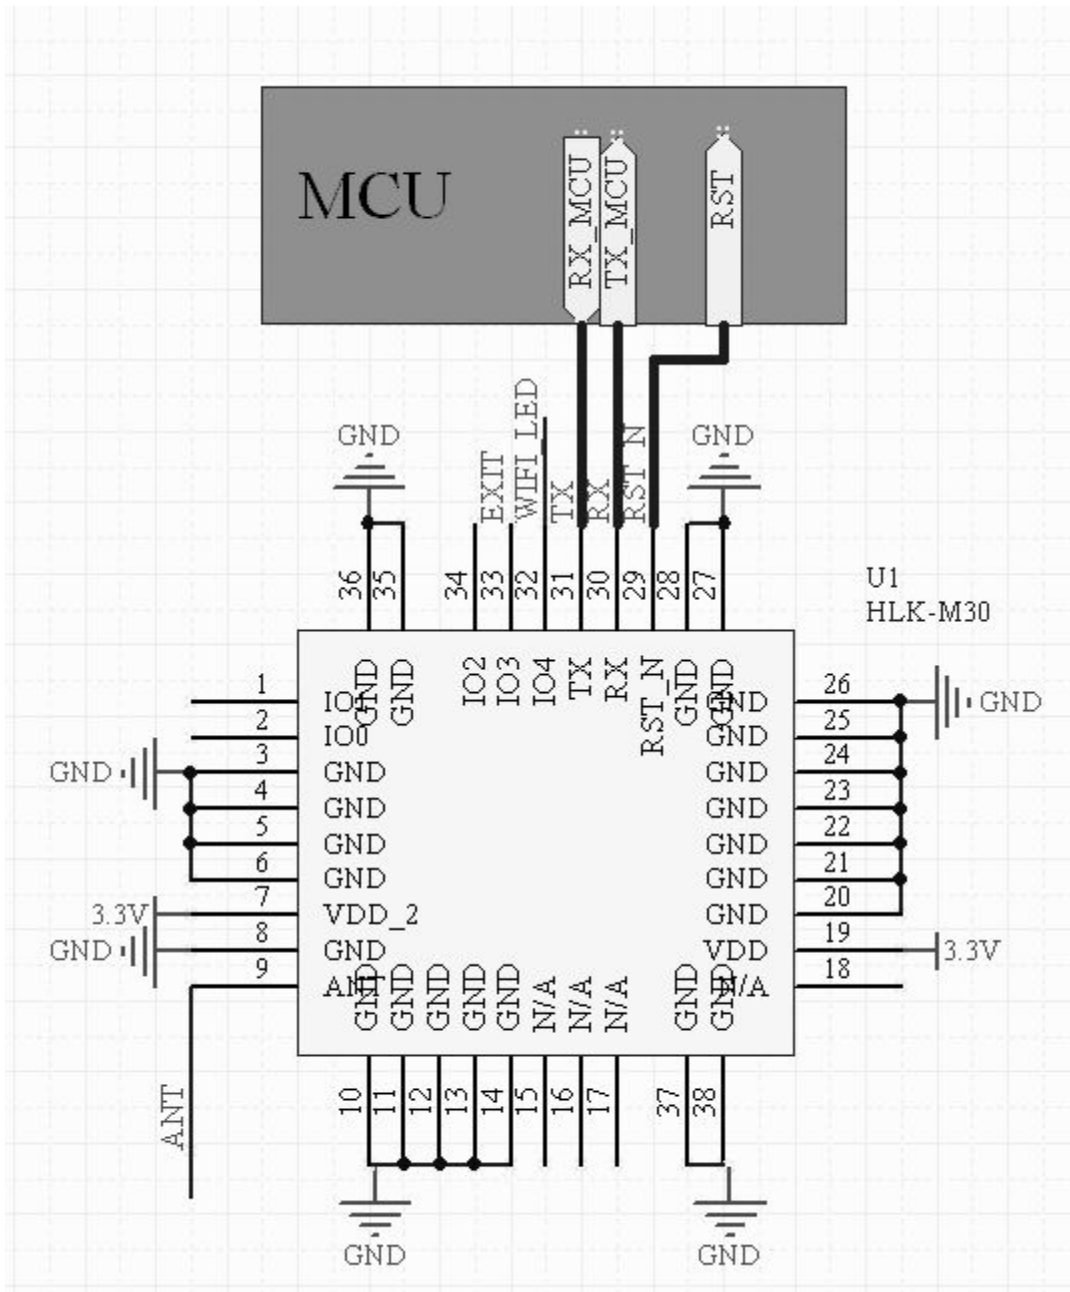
MCU
RX_MCU
TX_MCU
RST

GND
EXIT
WIFI LED
TX
RX
RST_N
GND

U1
HLK-M30

36 35 34 33 32 31 30 29 28 27

GND GND IO2 IO3 IO4 TX RX RST_N GND GND

1 IO1
2 IO0
GND 3 GND
4 GND
5 GND
6 GND
3.3V 7 VDD_2
GND 8 GND
9 ANT

26 GND GND
25 GND
24 GND
23 GND
22 GND
21 GND
20 GND
19 VDD 3.3V
18 N/A

GND GND GND GND GND N/A N/A N/A GND GND

10 11 12 13 14 15 16 17 37 38

ANT

GND
GND